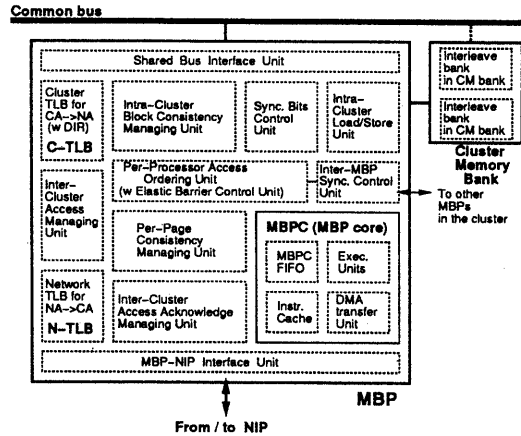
Common bus

Shared Bus Interface Unit

Interleave bank in CM bank

Interleave bank in CM bank

Cluster Memory Bank

Cluster TLB for CA-->NA (w DIR)

C-TLB

Intra-Cluster Block Consistency Managing Unit

Sync. Bits Control Unit

Intra-Cluster Load/Store Unit

Inter-Cluster Access Managing Unit

Per-Processor Access Ordering Unit (w Elastic Barrier Control Unit)

Inter-MBP Sync. Control Unit

To other MBPs in the cluster

Per-Page Consistency Managing Unit

MBPC (MBP core)

MBPC FIFO

Exec. Units

Network TLB for NA->CA

N-TLB

Inter-Cluster Access Acknowledge Managing Unit

Instr. Cache

DMA transfer Unit

MBP-NIP Interface Unit

MBP

From / to NIP